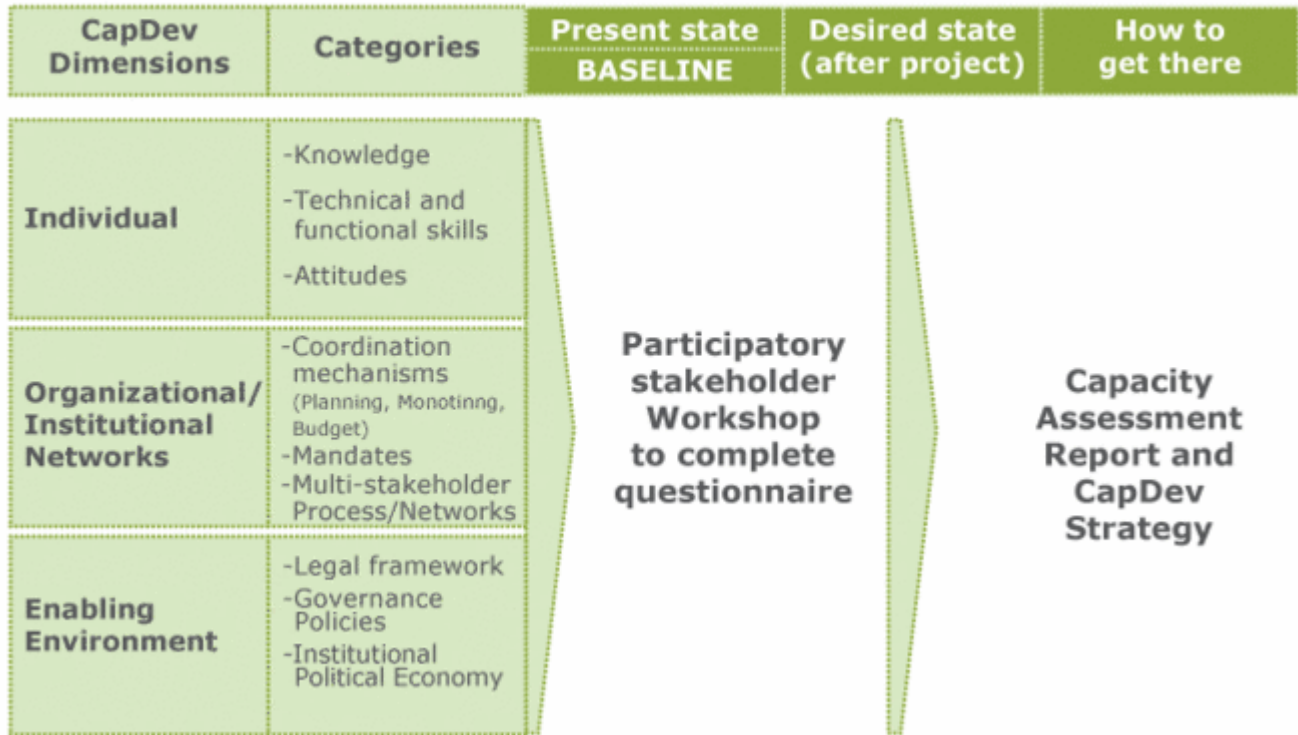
| CapDev Dimensions | Categories | Present state BASELINE | Desired state (after project) | How to get there |
|---|---|---|---|---|
| Individual | -Knowledge -Technical and functional skills -Attitudes | | | |
| Organizational/ Institutional Networks | -Coordination mechanisms (Planning, Monotinng, Budget) -Mandates -Multi-stakeholder Process/Networks | | | |
| Enabling Environment | -Legal framework -Governance Policies -Institutional Political Economy | | | |

Participatory stakeholder Workshop to complete questionnaire

Capacity Assessment Report and CapDev Strategy